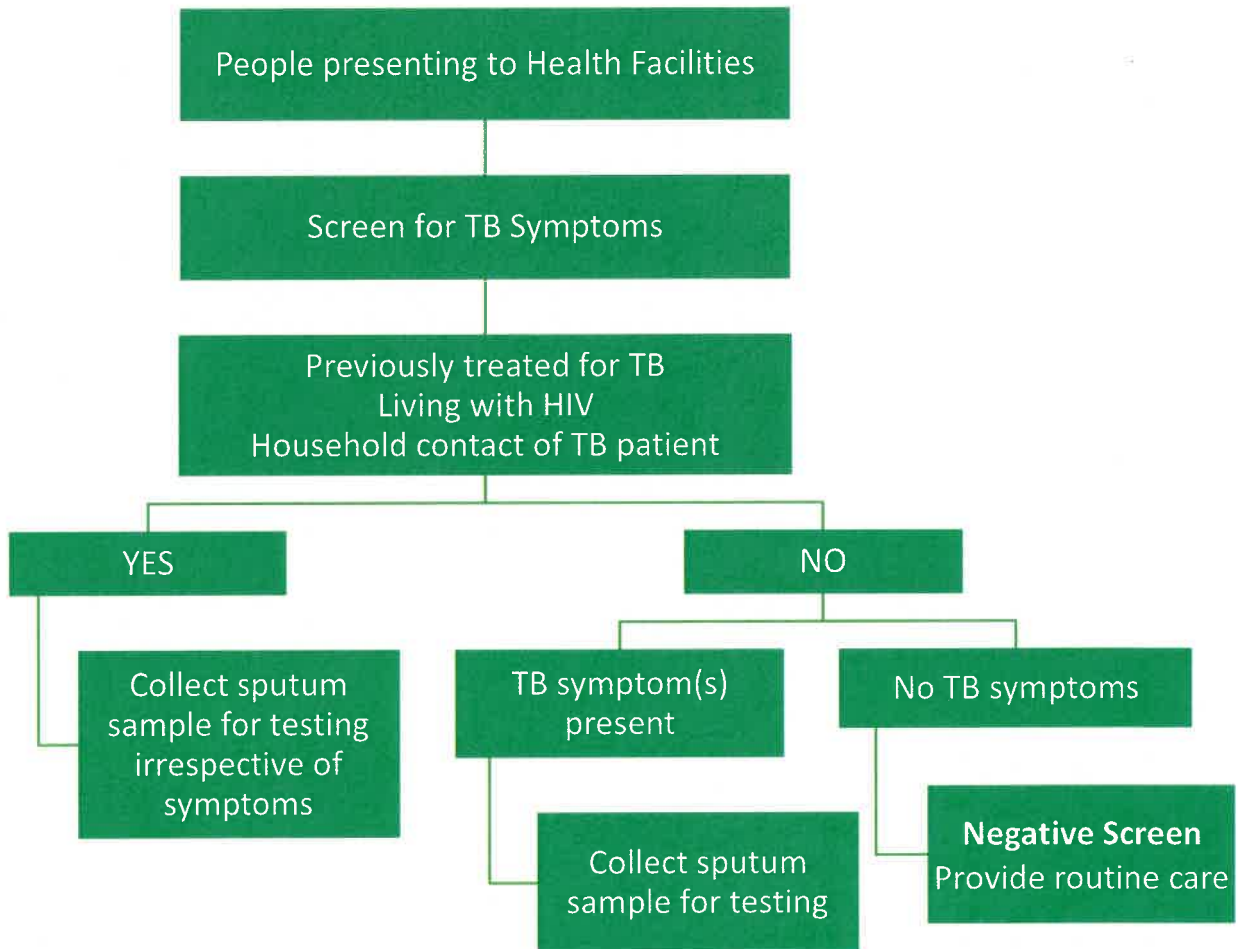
People presenting to Health Facilities

Screen for TB Symptoms

Previously treated for TB
Living with HIV
Household contact of TB patient

YES

NO

Collect sputum sample for testing irrespective of symptoms

TB symptom(s) present

No TB symptoms

Collect sputum sample for testing

**Negative Screen**
Provide routine care